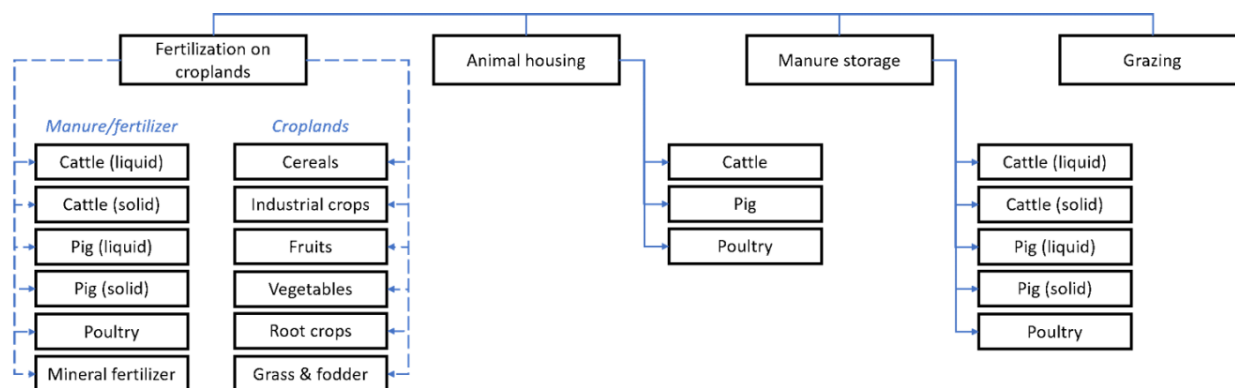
Fertilization on croplands

Animal housing

Manure storage

Grazing

*Manure/fertilizer*

Cattle (liquid)

Cattle (solid)

Pig (liquid)

Pig (solid)

Poultry

Mineral fertilizer

*Croplands*

Cereals

Industrial crops

Fruits

Vegetables

Root crops

Grass & fodder

Cattle

Pig

Poultry

Cattle (liquid)

Cattle (solid)

Pig (liquid)

Pig (solid)

Poultry